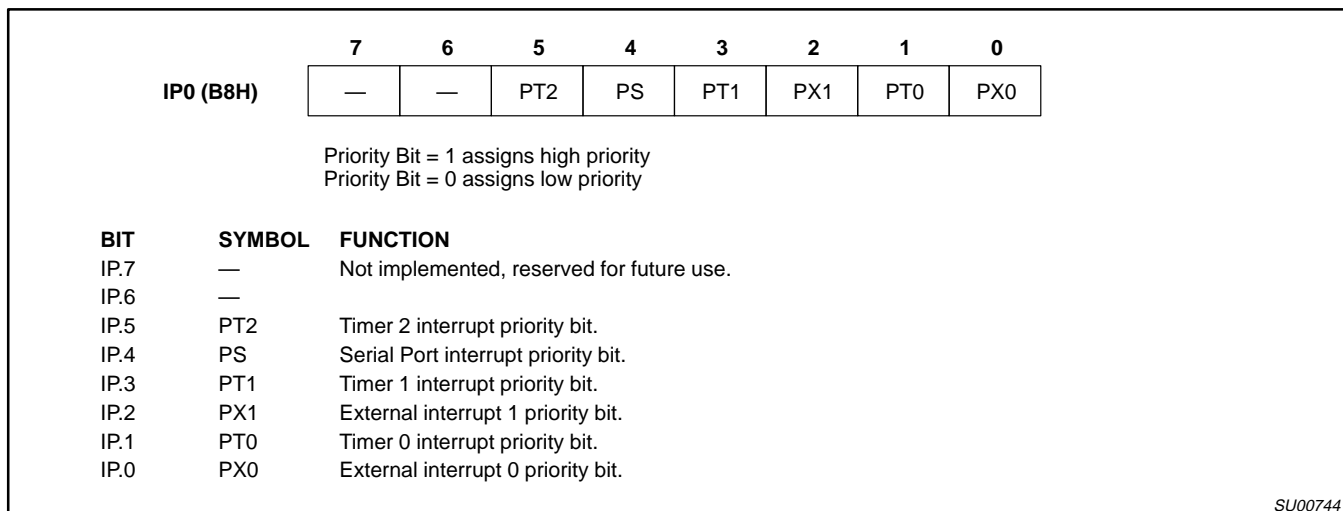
| | 7 | 6 | 5 | 4 | 3 | 2 | 1 | 0 |
|---|---|---|---|---|---|---|---|---|
| IP0 (B8H) | — | — | PT2 | PS | PT1 | PX1 | PT0 | PX0 |

Priority Bit = 1 assigns high priority
Priority Bit = 0 assigns low priority

| BIT | SYMBOL | FUNCTION |
|---|---|---|
| IP.7 | — | Not implemented, reserved for future use. |
| IP.6 | — | |
| IP.5 | PT2 | Timer 2 interrupt priority bit. |
| IP.4 | PS | Serial Port interrupt priority bit. |
| IP.3 | PT1 | Timer 1 interrupt priority bit. |
| IP.2 | PX1 | External interrupt 1 priority bit. |
| IP.1 | PT0 | Timer 0 interrupt priority bit. |
| IP.0 | PX0 | External interrupt 0 priority bit. |

SU00744